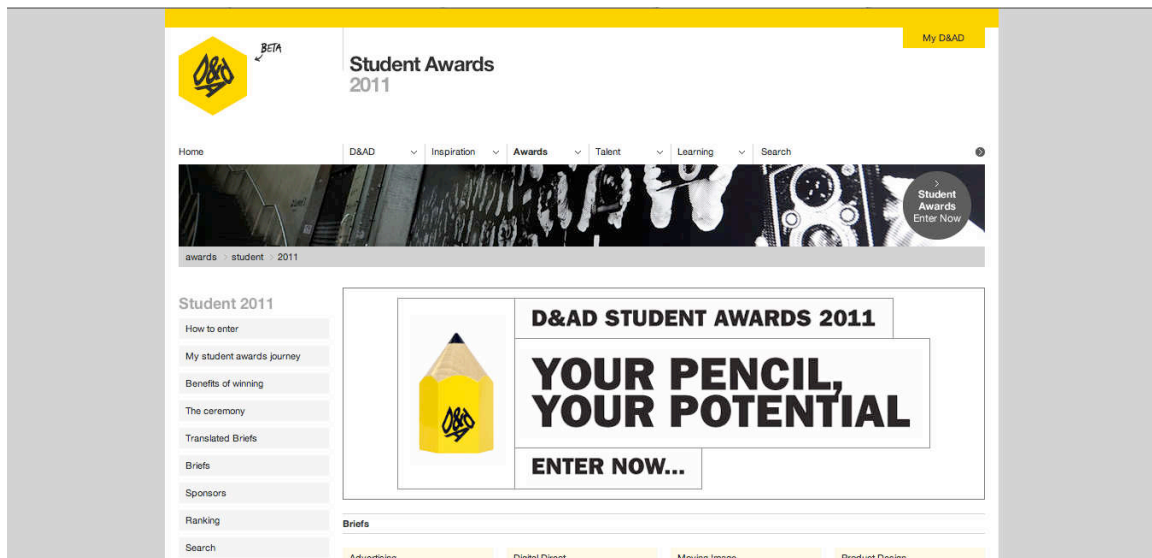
My D&AD

D&AD BETA

Student Awards
2011

Home | D&AD | Inspiration | Awards | Talent | Learning | Search

Student Awards Enter Now

awards > student > 2011

Student 2011

How to enter

My student awards journey

Benefits of winning

The ceremony

Translated Briefs

Briefs

Sponsors

Ranking

Search

D&AD STUDENT AWARDS 2011

YOUR PENCIL, YOUR POTENTIAL

ENTER NOW...

Briefs

Advertising | Digital Direct | Moving Image | Product Design